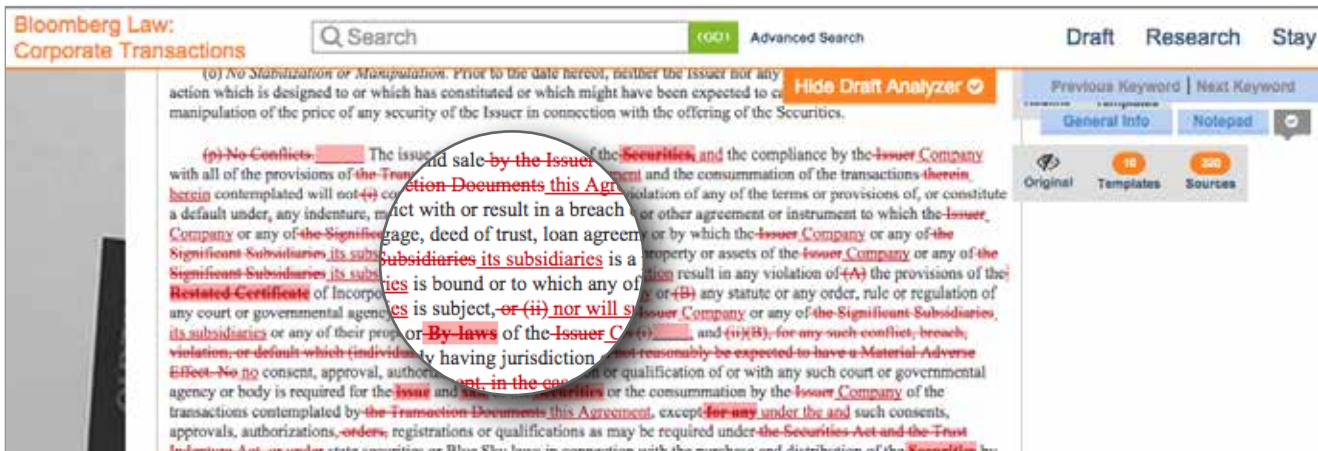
Bloomberg Law:
Corporate Transactions

Search GO! Advanced Search

Draft Research Stay

Hide Draft Analyzer

Previous Keyword | Next Keyword

General Info Notepad

Original 10 Templates 320 Sources

(o) No Stabilization or Manipulation. Prior to the date hereof, neither the Issuer nor any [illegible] action which is designed to or which has constituted or which might have been expected to ca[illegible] manipulation of the price of any security of the Issuer in connection with the offering of the Securities.

(p) No Conflicts. The issu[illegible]nd sale by the Issuer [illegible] the Securities, and the compliance by the Issuer Company with all of the provisions of the Tra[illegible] and the consummation of the transactions therein herein contemplated will not (i) co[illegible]ction Documents this Agr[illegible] violation of any of the terms or provisions of, or constitute a default under, any indenture, m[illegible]ict with or result in a breach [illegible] or other agreement or instrument to which the Issuer Company or any of the Signific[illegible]gage, deed of trust, loan agreem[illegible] or by which the Issuer Company or any of the Significant Subsidiaries its subs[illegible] Subsidiaries its subsidiaries is a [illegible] property or assets of the Issuer Company or any of the Significant Subsidiaries its subs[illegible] is bound or to which any of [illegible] result in any violation of (A) the provisions of the Restated Certificate of Incorpo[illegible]ies is subject, or (ii) nor will s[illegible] or (B) any statute or any order, rule or regulation of any court or governmental agenc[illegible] or By-laws of the Issuer C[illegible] Company or any of the Significant Subsidiaries its subsidiaries or any of their prop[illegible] and (ii)(B), for any such conflict, breach, violation, or default which (individ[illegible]y having jurisdiction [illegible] not reasonably be expected to have a Material Adverse Effect. No no consent, approval, autho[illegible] or qualification of or with any such court or governmental agency or body is required for the Issue and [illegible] or the consummation by the Issuer Company of the transactions contemplated by the Transaction Documents this Agreement, except for any under the and such consents, approvals, authorizations, orders, registrations or qualifications as may be required under the Securities Act and the Trust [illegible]